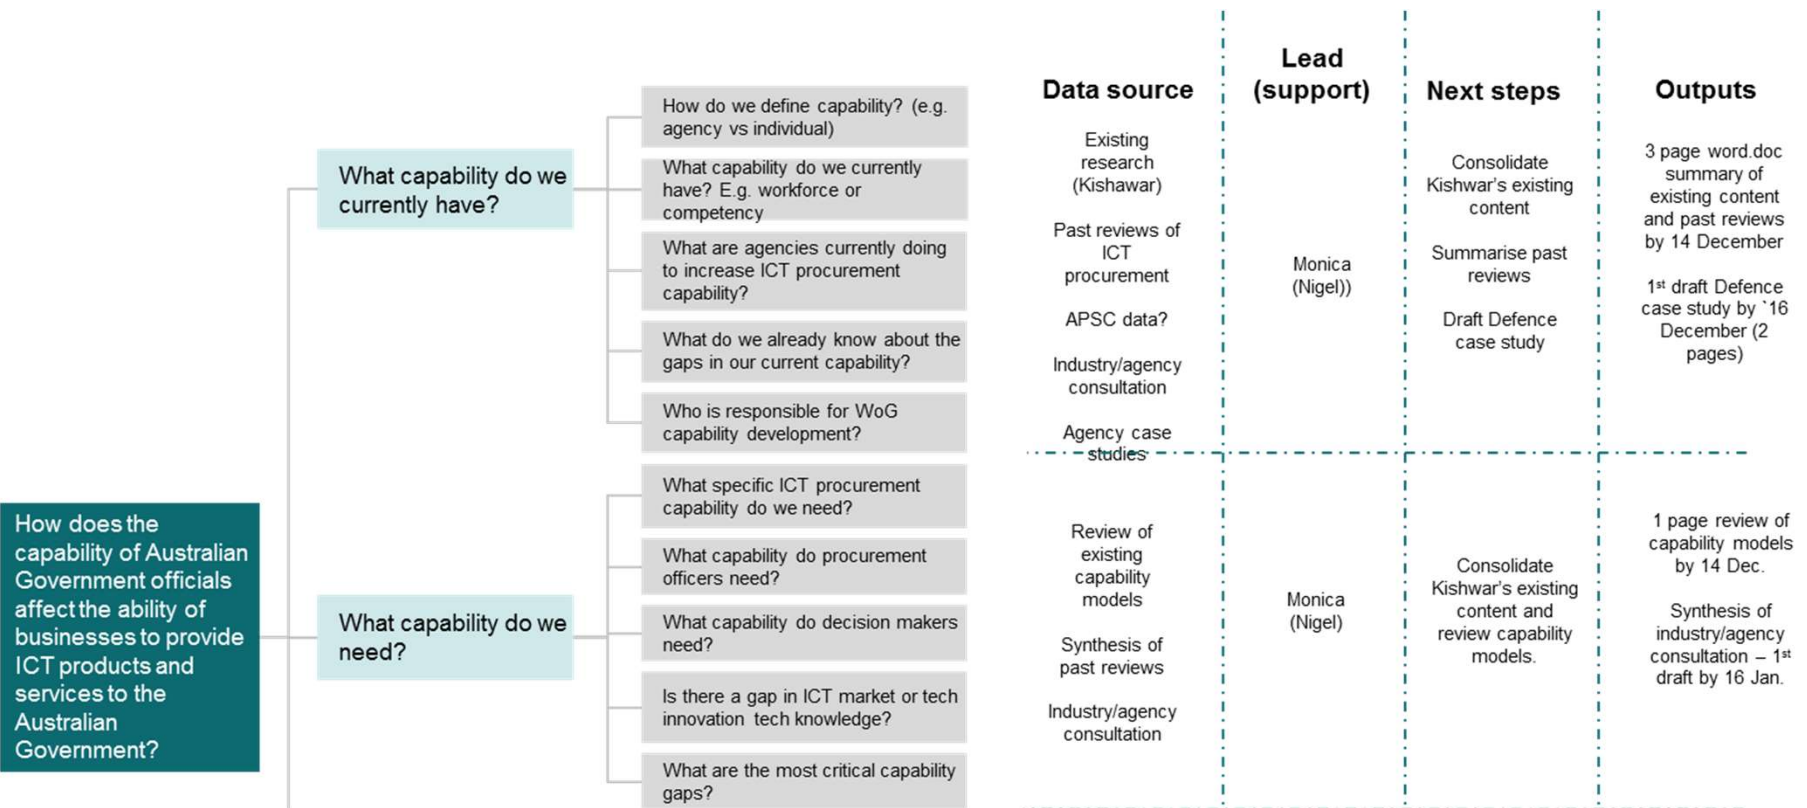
How does the capability of Australian Government officials affect the ability of businesses to provide ICT products and services to the Australian Government?

What capability do we currently have?

How do we define capability? (e.g. agency vs individual)

What capability do we currently have? E.g. workforce or competency

What are agencies currently doing to increase ICT procurement capability?

What do we already know about the gaps in our current capability?

Who is responsible for WoG capability development?

What capability do we need?

What specific ICT procurement capability do we need?

What capability do procurement officers need?

What capability do decision makers need?

Is there a gap in ICT market or tech innovation tech knowledge?

What are the most critical capability gaps?

| Data source | Lead (support) | Next steps | Outputs |
|---|---|---|---|
| Existing research (Kishawar) Past reviews of ICT procurement APSC data? Industry/agency consultation Agency case studies | Monica (Nigel)) | Consolidate Kishwar's existing content Summarise past reviews Draft Defence case study | 3 page word.doc summary of existing content and past reviews by 14 December 1$^{st}$ draft Defence case study by `16 December (2 pages) |
| Review of existing capability models Synthesis of past reviews Industry/agency consultation | Monica (Nigel) | Consolidate Kishwar's existing content and review capability models. | 1 page review of capability models by 14 Dec. Synthesis of industry/agency consultation – 1$^{st}$ draft by 16 Jan. |